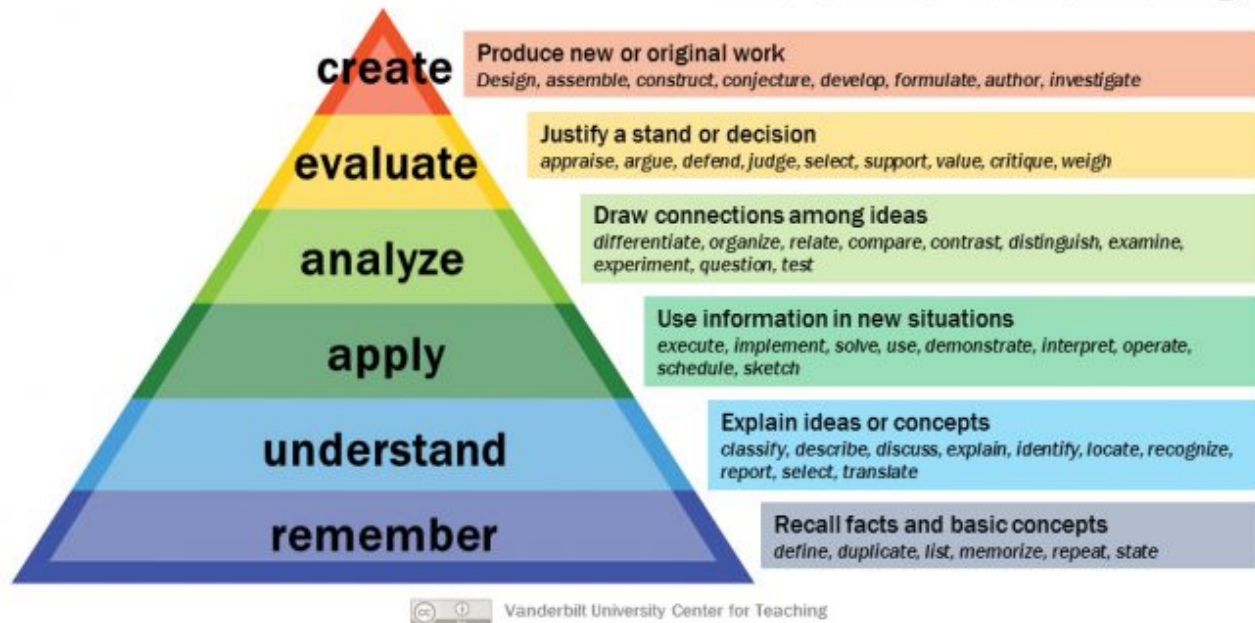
create
Produce new or original work
Design, assemble, construct, conjecture, develop, formulate, author, investigate

evaluate
Justify a stand or decision
appraise, argue, defend, judge, select, support, value, critique, weigh

analyze
Draw connections among ideas
differentiate, organize, relate, compare, contrast, distinguish, examine, experiment, question, test

apply
Use information in new situations
execute, implement, solve, use, demonstrate, interpret, operate, schedule, sketch

understand
Explain ideas or concepts
classify, describe, discuss, explain, identify, locate, recognize, report, select, translate

remember
Recall facts and basic concepts
define, duplicate, list, memorize, repeat, state

Vanderbilt University Center for Teaching